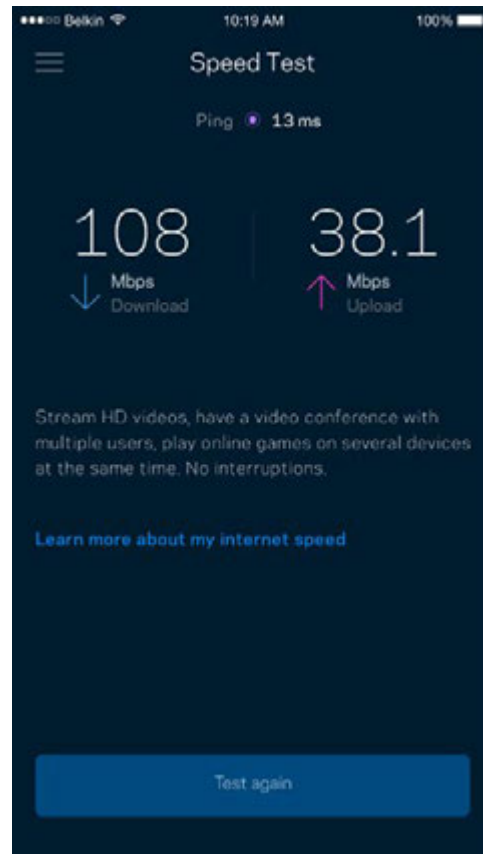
Belkin 10:19 AM 100%

Speed Test

Ping 13 ms

108 Mbps Download

38.1 Mbps Upload

Stream HD videos, have a video conference with multiple users, play online games on several devices at the same time. No interruptions.

Learn more about my internet speed

Test again